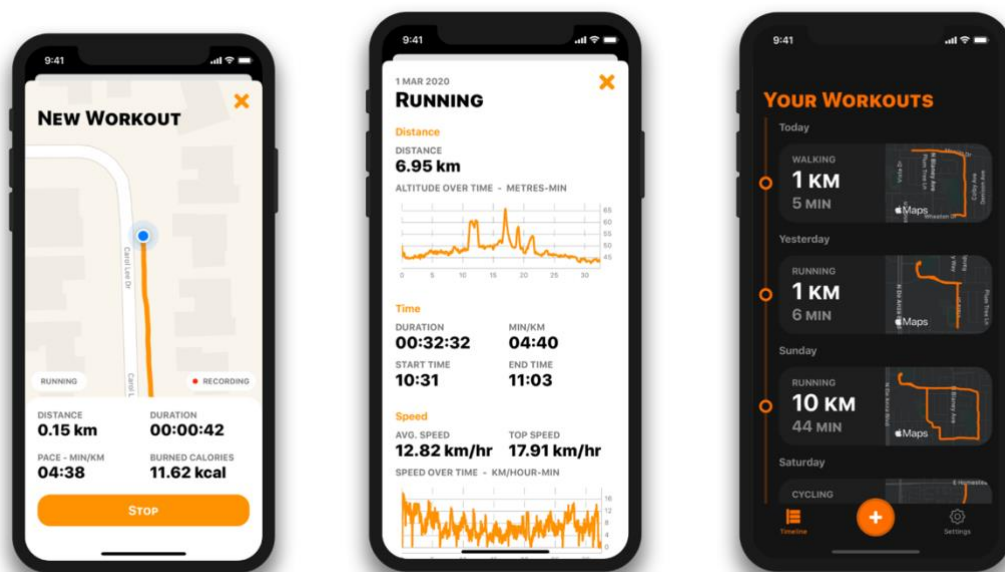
9:41

New Workout

Carol Lee Dr

Carol L

RUNNING

RECORDING

DISTANCE
0.15 km

DURATION
00:00:42

PACE - MIN/KM
04:38

BURNED CALORIES
11.62 kcal

Stop

9:41

1 MAR 2020

Running

Distance

DISTANCE
6.95 km

ALTITUDE OVER TIME - METRES-MIN

65
60
55
50
45

0 5 10 15 20 25 30

Time

DURATION
00:32:32

MIN/KM
04:40

START TIME
10:31

END TIME
11:03

Speed

AVG. SPEED
12.82 km/hr

TOP SPEED
17.91 km/hr

SPEED OVER TIME - KM/HOUR-MIN

16
12
8
4
0

9:41

Your Workouts

Today

WALKING
1 KM
5 MIN

Maps

Yesterday

RUNNING
1 KM
6 MIN

Maps

Sunday

RUNNING
10 KM
44 MIN

Maps

Saturday

CYCLING

Timeline

+

Settings